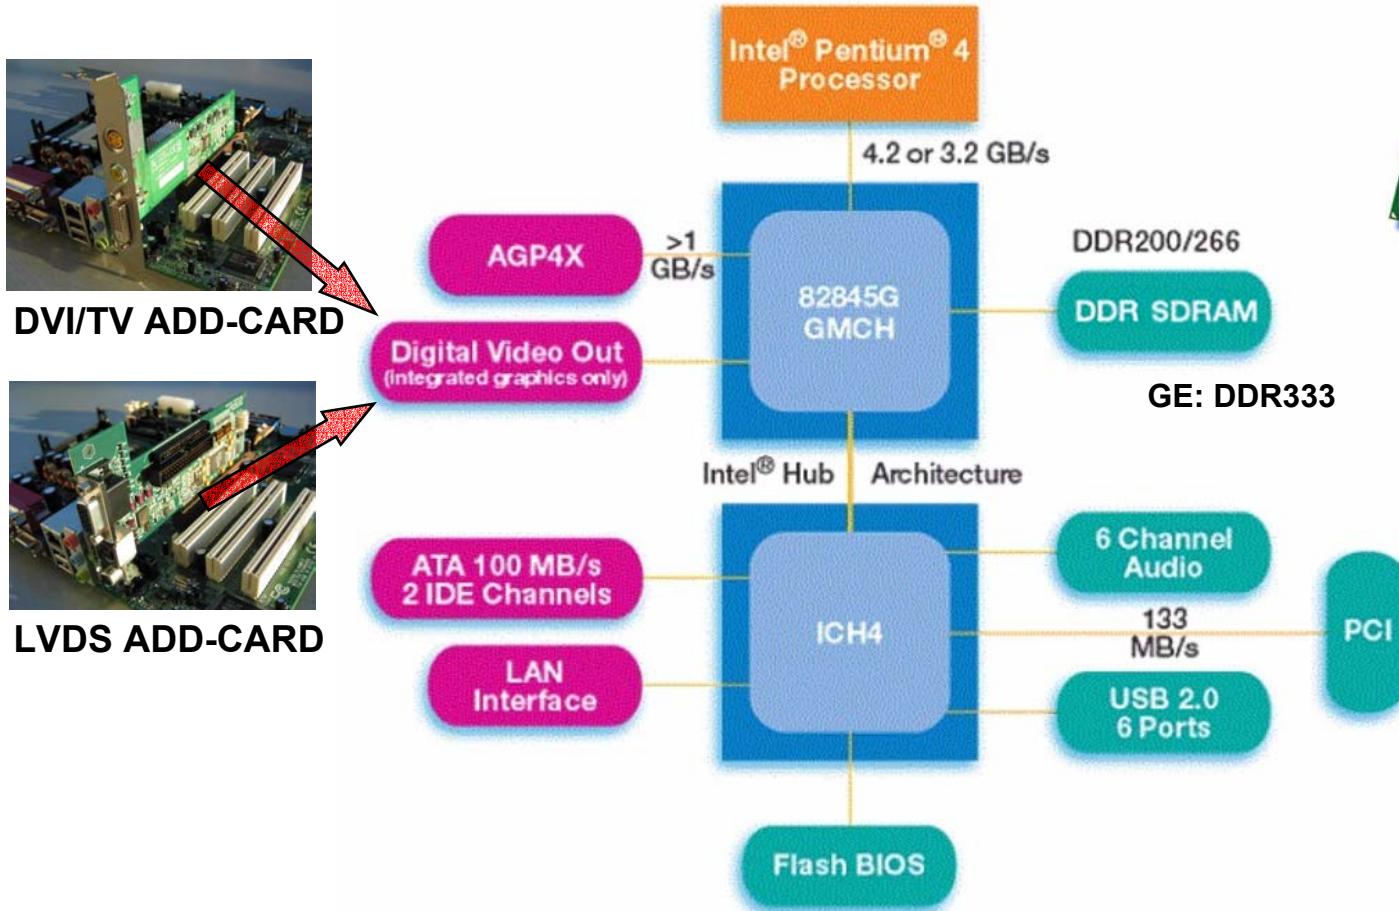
Intel® Pentium® 4 Processor

4.2 or 3.2 GB/s

AGP4X

>1 GB/s

82845G GMCH

DDR200/266

DDR SDRAM

DVI/TV ADD-CARD

Digital Video Out (integrated graphics only)

GE: DDR333

LVDS ADD-CARD

Intel® Hub Architecture

ATA 100 MB/s 2 IDE Channels

6 Channel Audio

ICH4

133 MB/s

PCI

LAN Interface

USB 2.0 6 Ports

Flash BIOS